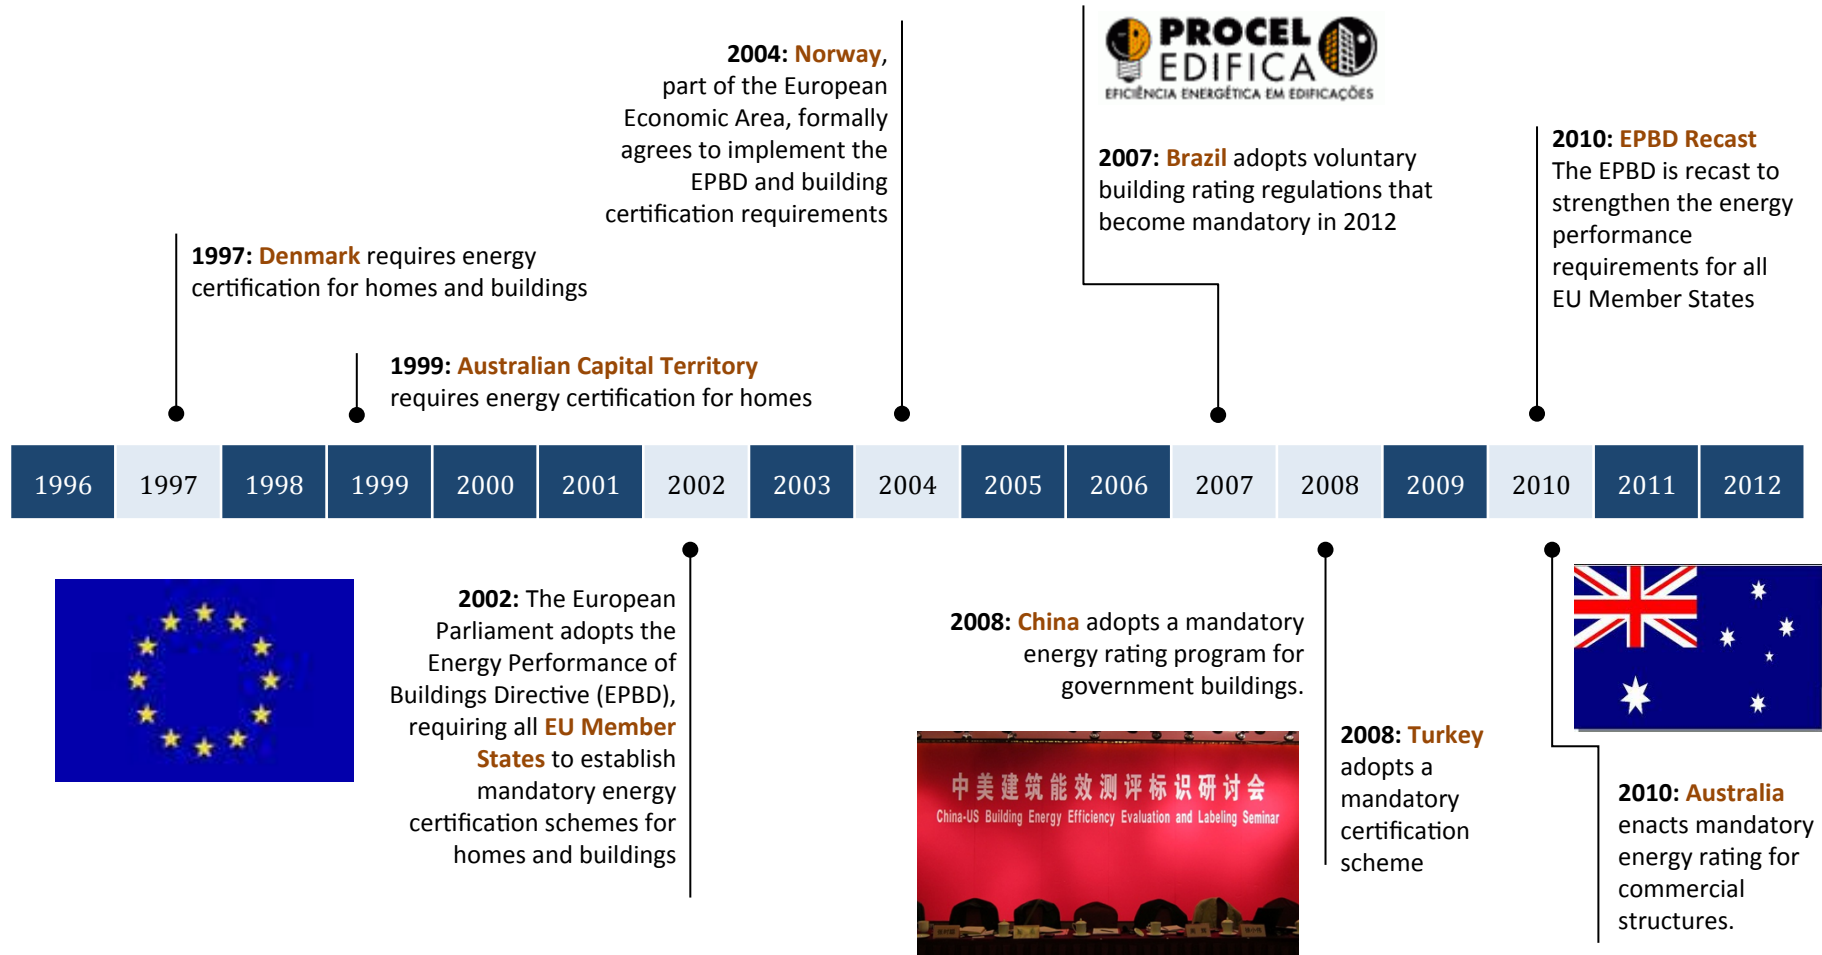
2004: Norway, part of the European Economic Area, formally agrees to implement the EPBD and building certification requirements

PROCEL EDIFICA
EFICIÊNCIA ENERGÉTICA EM EDIFICAÇÕES

2007: Brazil adopts voluntary building rating regulations that become mandatory in 2012

2010: EPBD Recast
The EPBD is recast to strengthen the energy performance requirements for all EU Member States

1997: Denmark requires energy certification for homes and buildings

1999: Australian Capital Territory requires energy certification for homes

| 1996 | 1997 | 1998 | 1999 | 2000 | 2001 | 2002 | 2003 | 2004 | 2005 | 2006 | 2007 | 2008 | 2009 | 2010 | 2011 | 2012 |
|---|---|---|---|---|---|---|---|---|---|---|---|---|---|---|---|---|

2002: The European Parliament adopts the Energy Performance of Buildings Directive (EPBD), requiring all EU Member States to establish mandatory energy certification schemes for homes and buildings

2008: China adopts a mandatory energy rating program for government buildings.

中美建筑能效测评标识研讨会
China-US Building Energy Efficiency Evaluation and Labeling Seminar

2008: Turkey adopts a mandatory certification scheme

2010: Australia enacts mandatory energy rating for commercial structures.